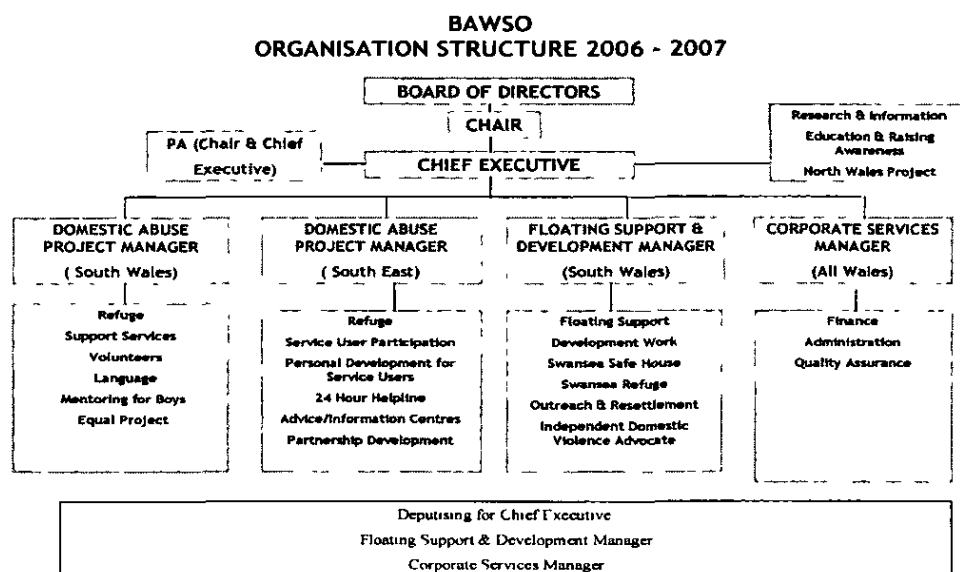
BAWSO
ORGANISATION STRUCTURE 2006 - 2007

BOARD OF DIRECTORS

CHAIR

PA (Chair & Chief Executive)

CHIEF EXECUTIVE

Research & Information
Education & Raising Awareness
North Wales Project

DOMESTIC ABUSE PROJECT MANAGER
( South Wales)

Refuge
Support Services
Volunteers
Language
Mentoring for Boys
Equal Project

DOMESTIC ABUSE PROJECT MANAGER
( South East)

Refuge
Service User Participation
Personal Development for Service Users
24 Hour Helpline
Advice/Information Centres
Partnership Development

FLOATING SUPPORT & DEVELOPMENT MANAGER
(South Wales)

Floating Support
Development Work
Swansea Safe House
Swansea Refuge
Outreach & Resettlement
Independent Domestic Violence Advocate

CORPORATE SERVICES MANAGER
(All Wales)

Finance
Administration
Quality Assurance

Deputising for Chief Executive
Floating Support & Development Manager
Corporate Services Manager